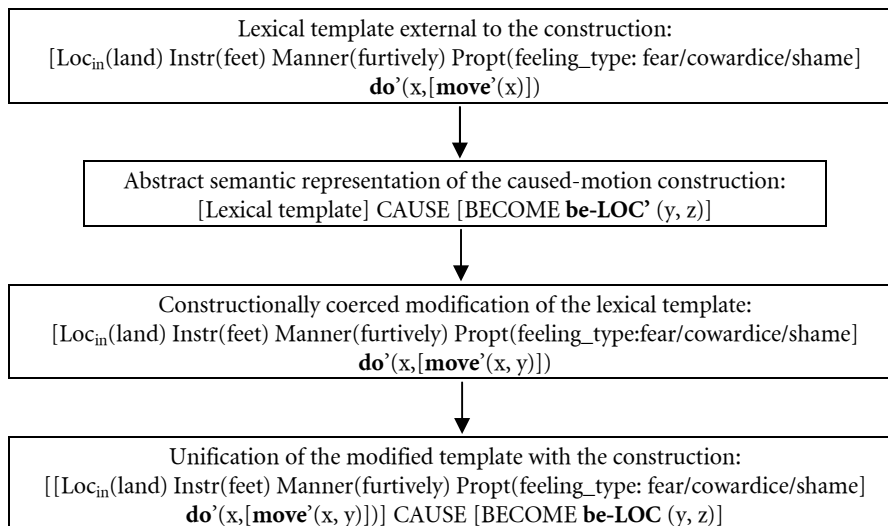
Lexical template external to the construction:
[Loc$_{in}$(land) Instr(feet) Manner(furtively) Propt(feeling_type: fear/cowardice/shame]
**do**'(x,[**move**'(x)])

Abstract semantic representation of the caused-motion construction:
[Lexical template] CAUSE [BECOME **be-LOC'** (y, z)]

Constructionally coerced modification of the lexical template:
[Loc$_{in}$(land) Instr(feet) Manner(furtively) Propt(feeling_type:fear/cowardice/shame]
**do**'(x,[**move**'(x, y)])

Unification of the modified template with the construction:
[[Loc$_{in}$(land) Instr(feet) Manner(furtively) Propt(feeling_type: fear/cowardice/shame]
**do**'(x,[**move**'(x, y)])] CAUSE [BECOME **be-LOC** (y, z)]